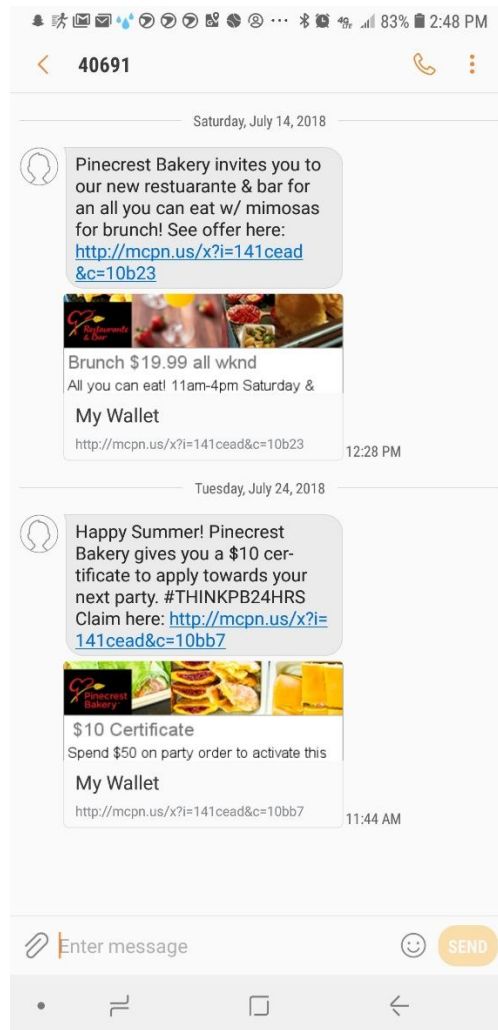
83% 2:48 PM

40691

Saturday, July 14, 2018

Pinecrest Bakery invites you to our new restaurante & bar for an all you can eat w/ mimosas for brunch! See offer here: http://mcpn.us/x?i=141cead&c=10b23

Restaurante & Bar

Brunch $19.99 all wknd
All you can eat! 11am-4pm Saturday &

My Wallet
http://mcpn.us/x?i=141cead&c=10b23

12:28 PM

Tuesday, July 24, 2018

Happy Summer! Pinecrest Bakery gives you a $10 certificate to apply towards your next party. #THINKPB24HRS Claim here: http://mcpn.us/x?i=141cead&c=10bb7

Pinecrest Bakery

$10 Certificate
Spend $50 on party order to activate this

My Wallet
http://mcpn.us/x?i=141cead&c=10bb7

11:44 AM

Enter message

SEND